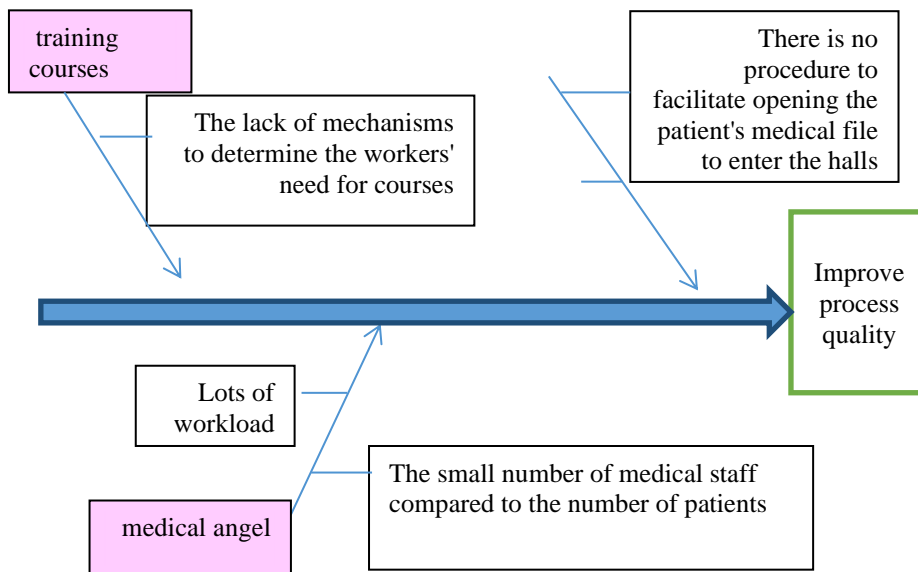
training courses

The lack of mechanisms to determine the workers' need for courses

There is no procedure to facilitate opening the patient's medical file to enter the halls

Improve process quality

Lots of workload

The small number of medical staff compared to the number of patients

medical angel